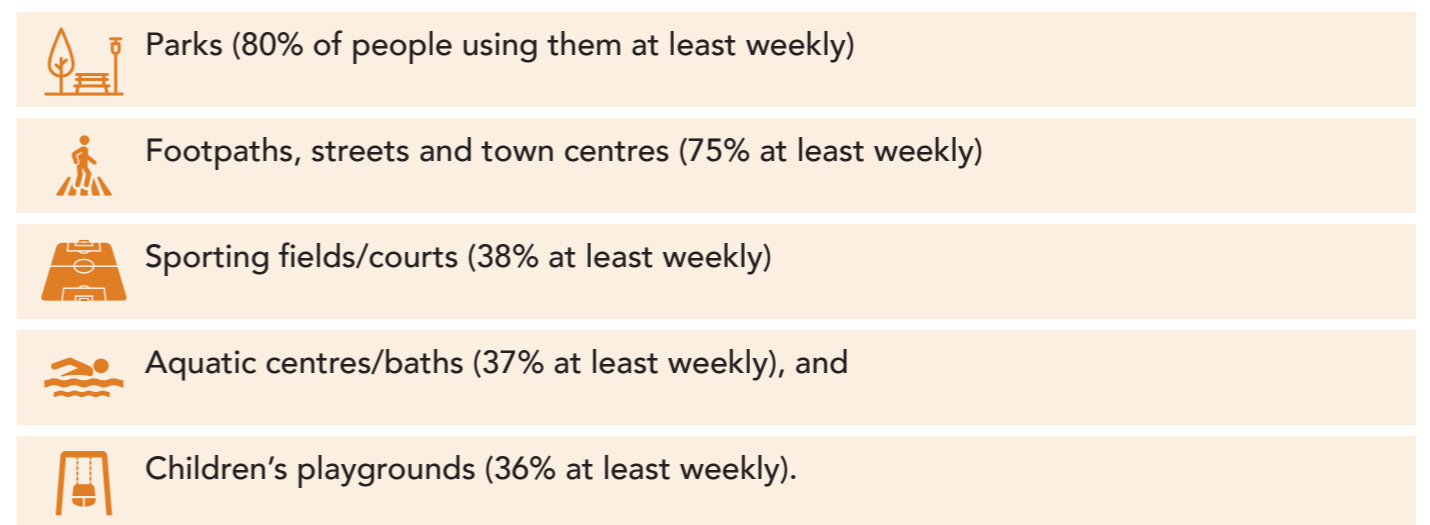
Parks (80% of people using them at least weekly)

Footpaths, streets and town centres (75% at least weekly)

Sporting fields/courts (38% at least weekly)

Aquatic centres/baths (37% at least weekly), and

Children’s playgrounds (36% at least weekly).